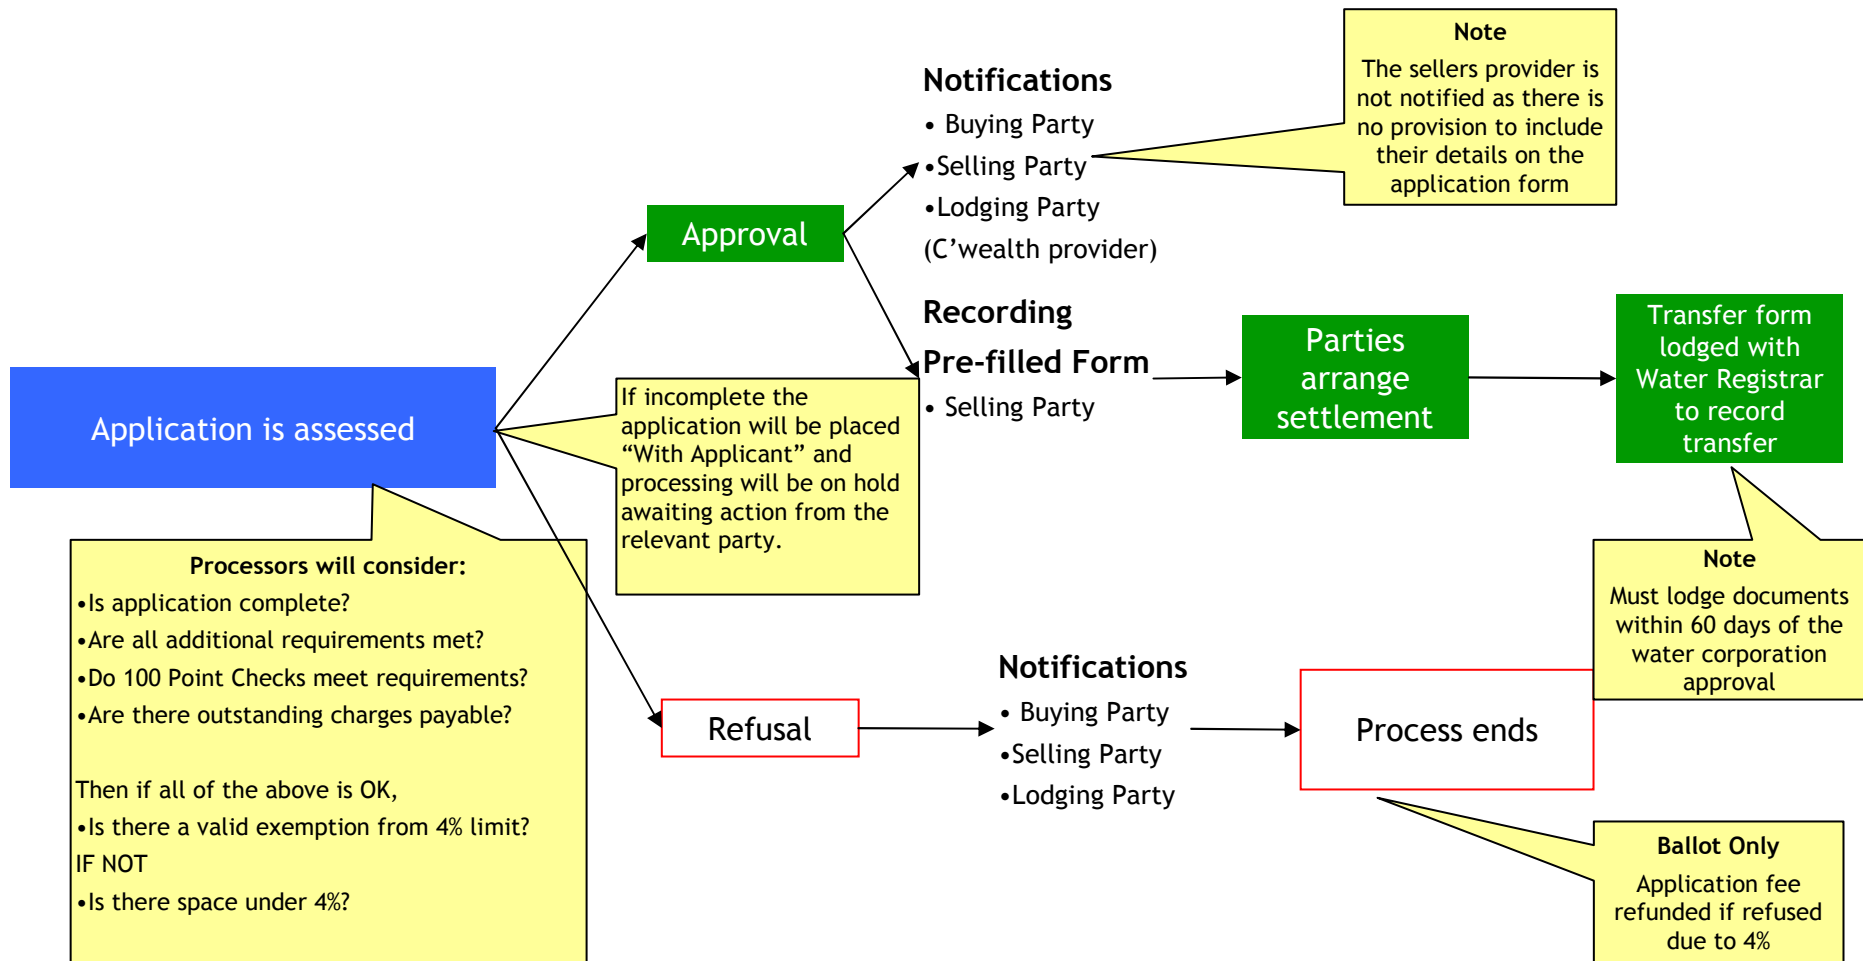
Application is assessed

Processors will consider:
•Is application complete?
•Are all additional requirements met?
•Do 100 Point Checks meet requirements?
•Are there outstanding charges payable?

Then if all of the above is OK,
•Is there a valid exemption from 4% limit?
IF NOT
•Is there space under 4%?

Approval

Notifications
• Buying Party
•Selling Party
•Lodging Party
(C'wealth provider)

Note
The sellers provider is not notified as there is no provision to include their details on the application form

Recording
Pre-filled Form
• Selling Party

If incomplete the application will be placed "With Applicant" and processing will be on hold awaiting action from the relevant party.

Parties arrange settlement

Transfer form lodged with Water Registrar to record transfer

Note
Must lodge documents within 60 days of the water corporation approval

Refusal

Notifications
• Buying Party
•Selling Party
•Lodging Party

Process ends

Ballot Only
Application fee refunded if refused due to 4%